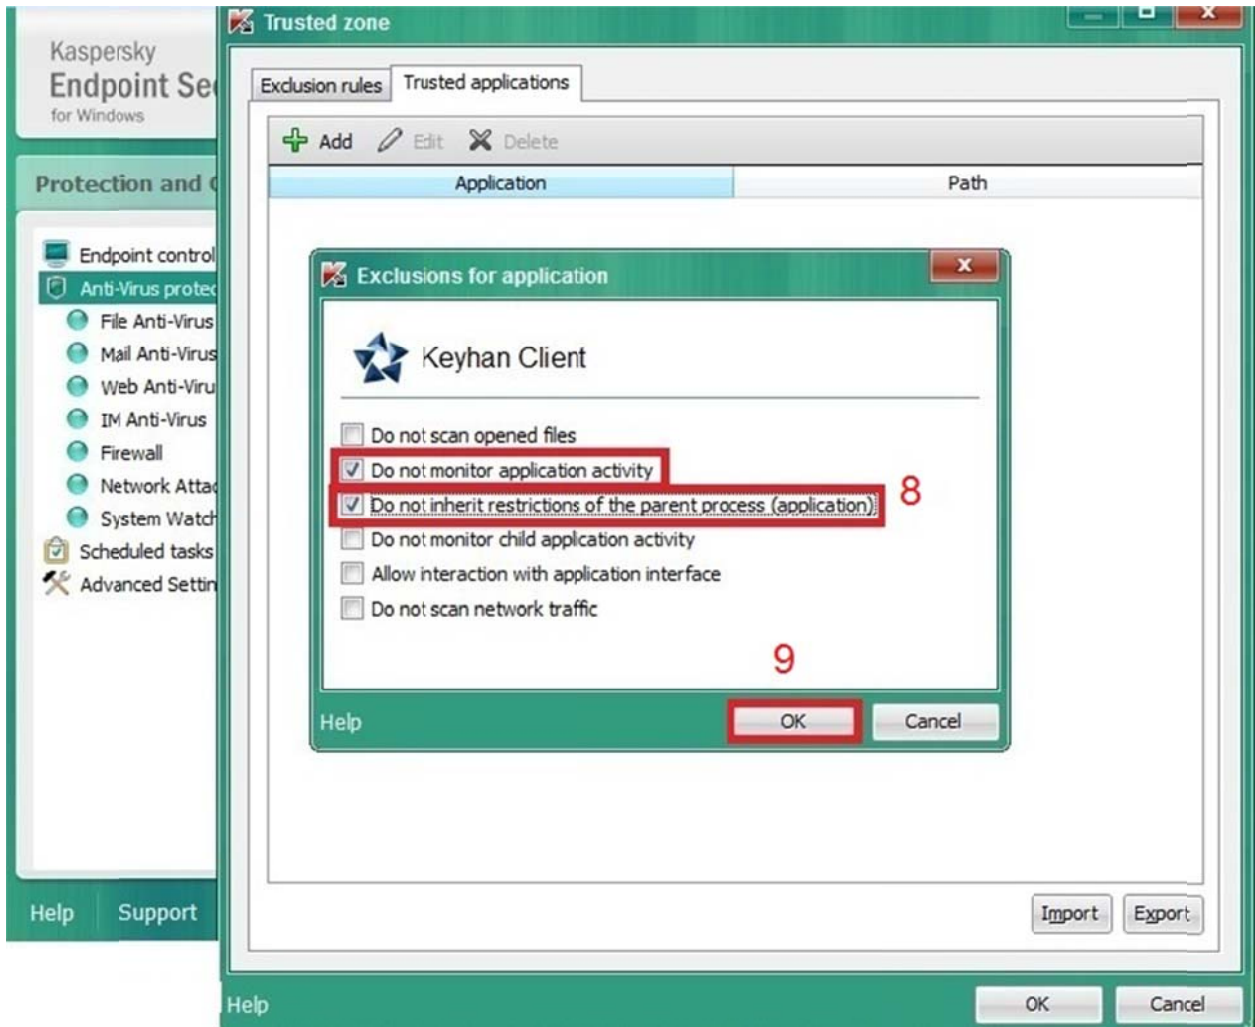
Kaspersky
Endpoint Se
for Windows

Protection and

Endpoint control
Anti-Virus protec
File Anti-Virus
Mail Anti-Virus
Web Anti-Viru
IM Anti-Virus
Firewall
Network Atta
System Watch
Scheduled tasks
Advanced Settin

Help
Support

Trusted zone

Exclusion rules
Trusted applications

Add
Edit
Delete

| Application | Path |
|---|---|

Exclusions for application

Keyhan Client

Do not scan opened files
Do not monitor application activity
Do not inherit restrictions of the parent process (application)
8
Do not monitor child application activity
Allow interaction with application interface
Do not scan network traffic

9

Help
OK
Cancel

Import
Export

Help
OK
Cancel